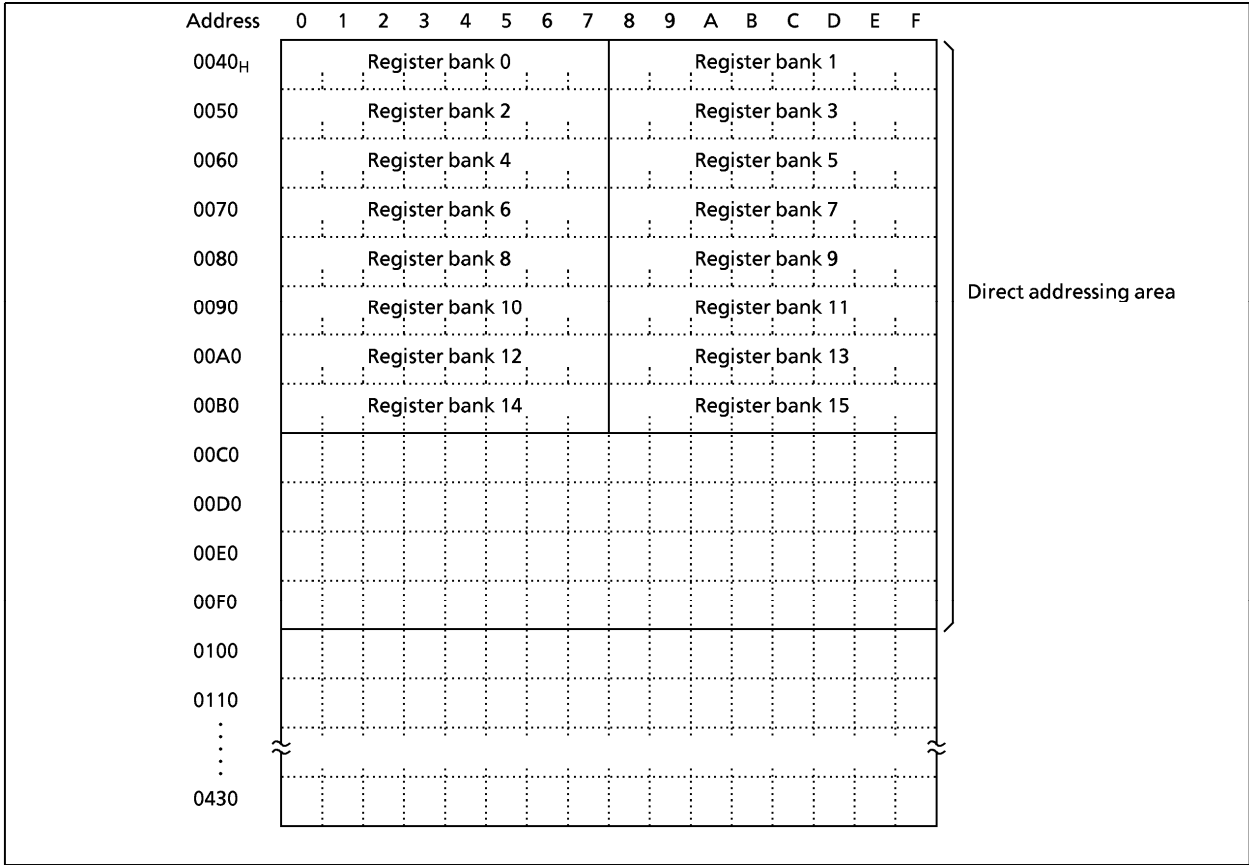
| Address | 0 | 1 | 2 | 3 | 4 | 5 | 6 | 7 | 8 | 9 | A | B | C | D | E | F |
|---|---|---|---|---|---|---|---|---|---|---|---|---|---|---|---|---|
| $0040_H$ | Register bank 0 | | | | | | | | Register bank 1 | | | | | | | |
| 0050 | Register bank 2 | | | | | | | | Register bank 3 | | | | | | | |
| 0060 | Register bank 4 | | | | | | | | Register bank 5 | | | | | | | |
| 0070 | Register bank 6 | | | | | | | | Register bank 7 | | | | | | | |
| 0080 | Register bank 8 | | | | | | | | Register bank 9 | | | | | | | |
| 0090 | Register bank 10 | | | | | | | | Register bank 11 | | | | | | | |
| 00A0 | Register bank 12 | | | | | | | | Register bank 13 | | | | | | | |
| 00B0 | Register bank 14 | | | | | | | | Register bank 15 | | | | | | | |
| 00C0 | | | | | | | | | | | | | | | | |
| 00D0 | | | | | | | | | | | | | | | | |
| 00E0 | | | | | | | | | | | | | | | | |
| 00F0 | | | | | | | | | | | | | | | | |
| 0100 | | | | | | | | | | | | | | | | |
| 0110 | | | | | | | | | | | | | | | | |
| ⋮ | | | | | | | | | | | | | | | | |
| 0430 | | | | | | | | | | | | | | | | |

Direct addressing area